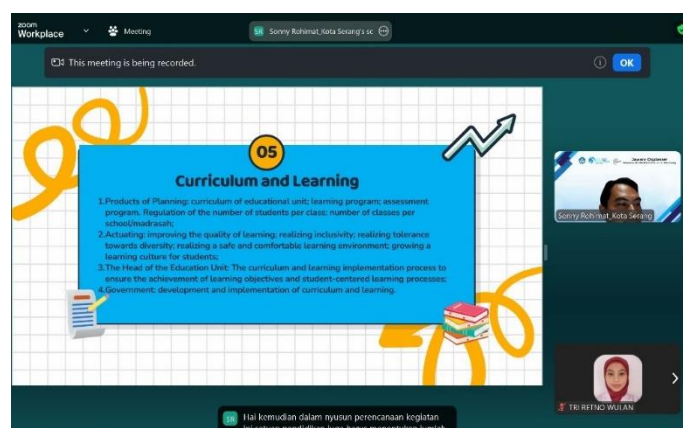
zoom
Workplace

Meeting

SR Sonny Rohimat_Kota Serang's sc

This meeting is being recorded.

OK

05

Curriculum and Learning

1. Products of Planning: curriculum of educational unit; learning program; assessment program. Regulation of the number of students per class; number of classes per school/madrasah;
2. Actuating: improving the quality of learning; realizing inclusivity; realizing tolerance towards diversity; realizing a safe and comfortable learning environment; growing a learning culture for students;
3. The Head of the Education Unit: The curriculum and learning implementation process to ensure the achievement of learning objectives and student-centered learning processes;
4. Government: development and implementation of curriculum and learning.

Sonny Rohimat_Kota Serang

TRI RFENO WULAN

SR Hai kemudian dalam nyusun perencanaan kegiatan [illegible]